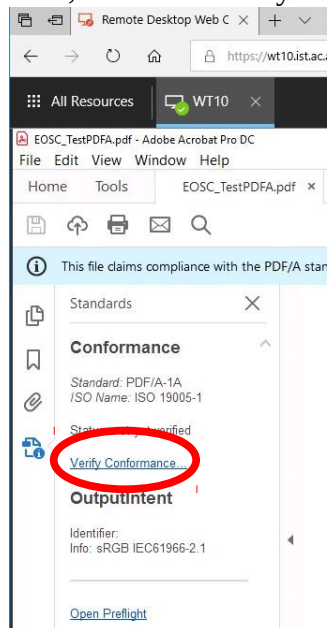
Remote Desktop Web C ×

https://wt10.ist.ac.

All Resources

WT10 ×

EOSC_TestPDFA.pdf - Adobe Acrobat Pro DC

File Edit View Window Help

Home Tools EOSC_TestPDFA.pdf ×

This file claims compliance with the PDF/A stan

Standards

Conformance

Standard: PDF/A-1A
ISO Name: ISO 19005-1

Status: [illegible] verified

Verify Conformance...

OutputIntent

Identifier:
Info: sRGB IEC61966-2.1

Open Preflight